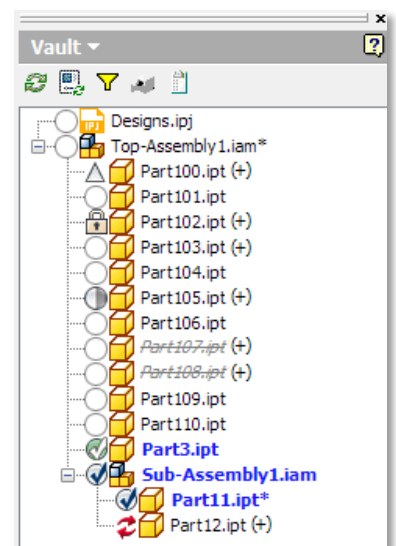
Vault
IPJ Designs.ipj
Top-Assembly1.iam*
Part100.ipt (+)
Part101.ipt
Part102.ipt (+)
Part103.ipt (+)
Part104.ipt
Part105.ipt (+)
Part106.ipt
Part107.ipt (+)
Part108.ipt (+)
Part109.ipt
Part110.ipt
Part3.ipt
Sub-Assembly1.iam
Part11.ipt*
Part12.ipt (+)